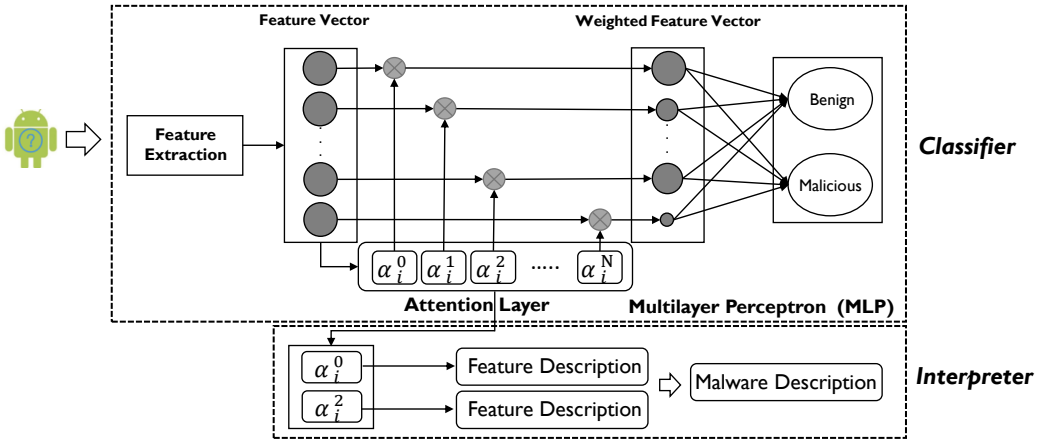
Feature Vector

Weighted Feature Vector

Feature Extraction

Benign

Malicious

Classifier

$\alpha_i^0$ $\alpha_i^1$ $\alpha_i^2$ ..... $\alpha_i^N$

Attention Layer

Multilayer Perceptron (MLP)

$\alpha_i^0$

$\alpha_i^2$

Feature Description

Feature Description

Malware Description

Interpreter